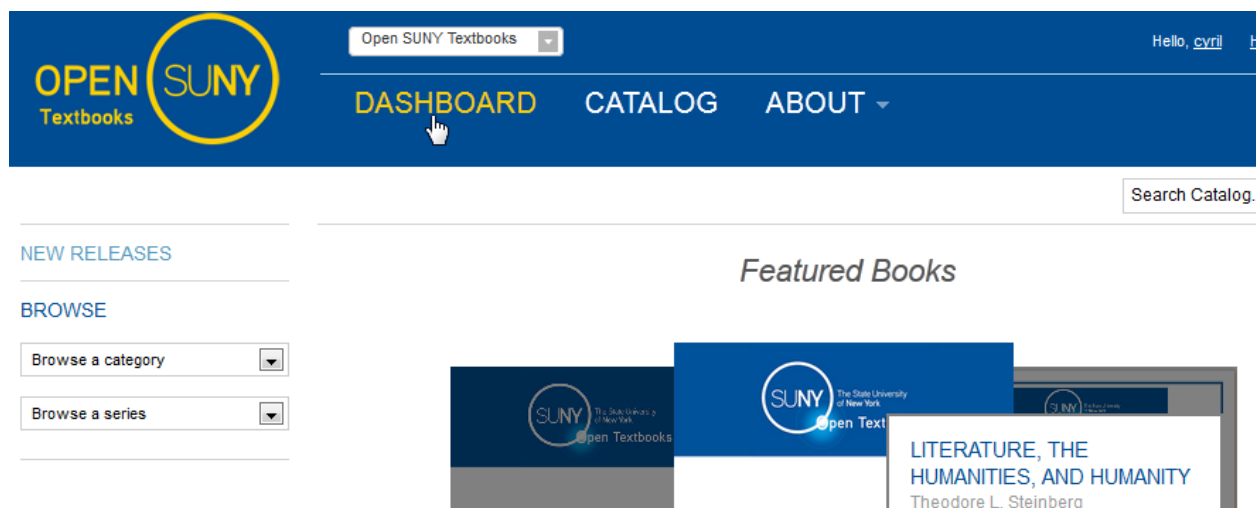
OPEN SUNY Textbooks

Open SUNY Textbooks

Hello, cyril

DASHBOARD CATALOG ABOUT

Search Catalog.

NEW RELEASES

BROWSE

Browse a category

Browse a series

Featured Books

SUNY The State University of New York Open Textbooks

SUNY The State University of New York Open Text

SUNY

LITERATURE, THE HUMANITIES, AND HUMANITY

Theodore L. Steinberg